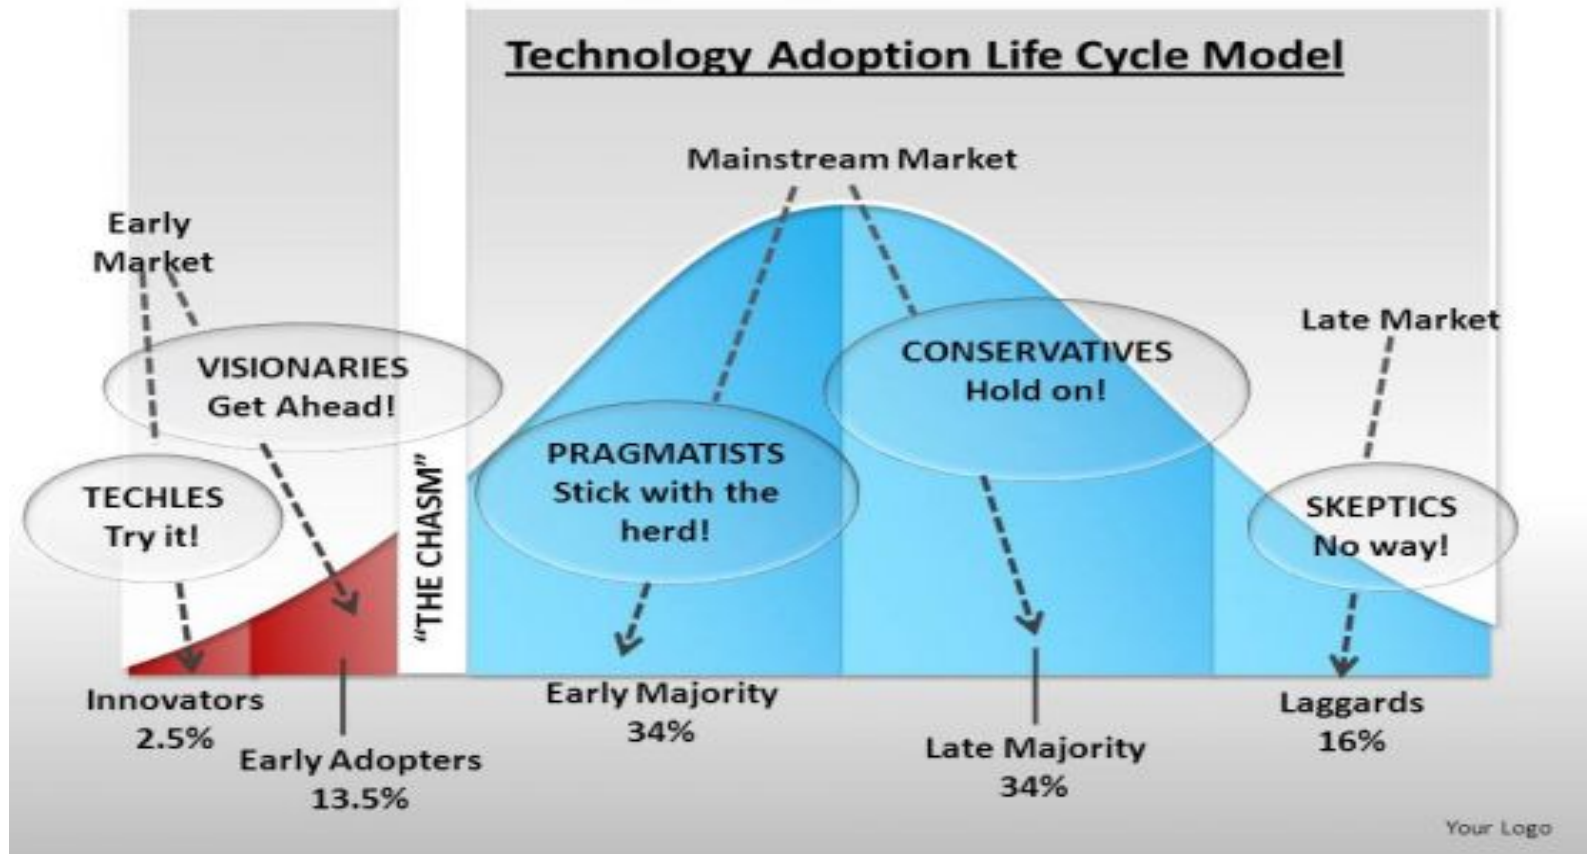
Technology Adoption Life Cycle Model

Mainstream Market

Early Market

Late Market

VISIONARIES
Get Ahead!

CONSERVATIVES
Hold on!

PRAGMATISTS
Stick with the herd!

TECHLES
Try it!

SKEPTICS
No way!

"THE CHASM"

Innovators
2.5%

Early Adopters
13.5%

Early Majority
34%

Late Majority
34%

Laggards
16%

Your Logo